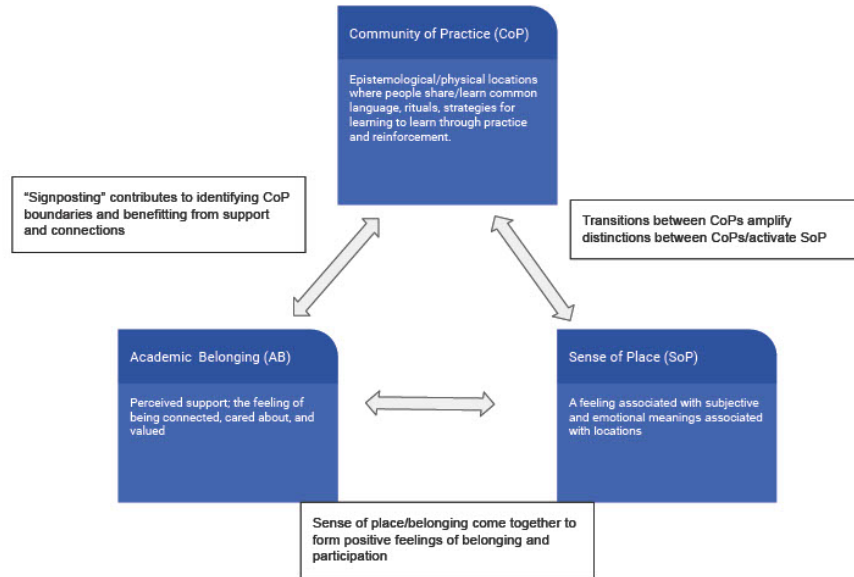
Community of Practice (CoP)

Epistemological/physical locations where people share/learn common language, rituals, strategies for learning to learn through practice and reinforcement.

"Signposting" contributes to identifying CoP boundaries and benefitting from support and connections

Transitions between CoPs amplify distinctions between CoPs/activate SoP

Academic Belonging (AB)

Perceived support; the feeling of being connected, cared about, and valued

Sense of Place (SoP)

A feeling associated with subjective and emotional meanings associated with locations

Sense of place/belonging come together to form positive feelings of belonging and participation